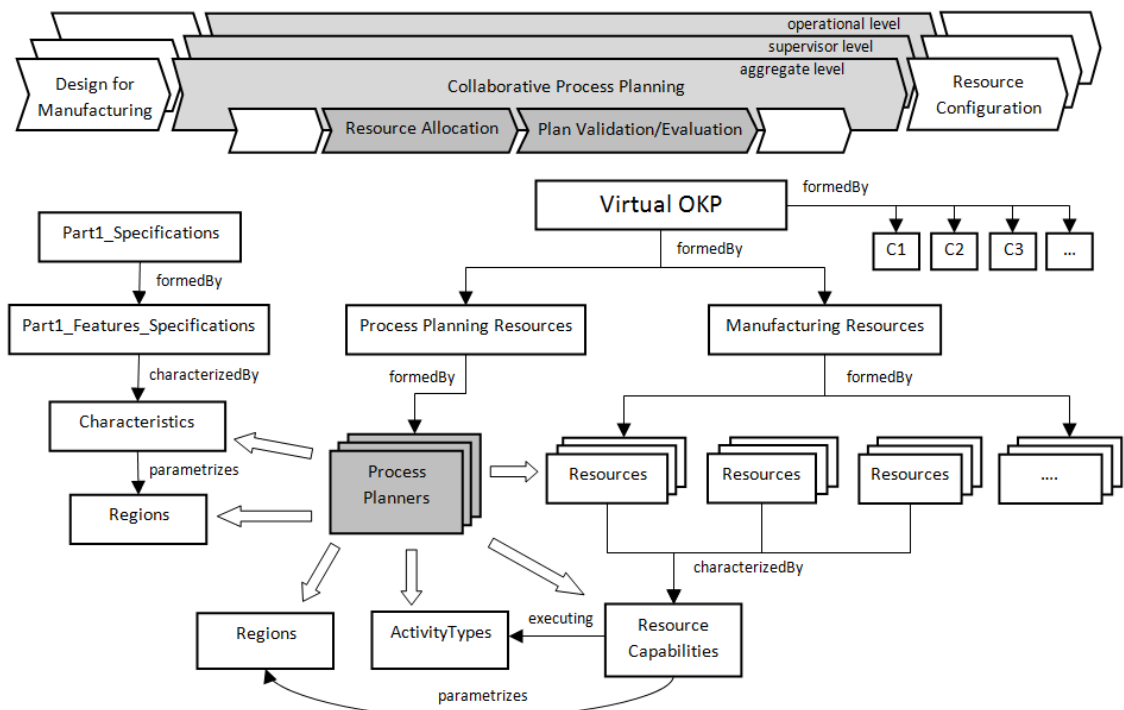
operational level
supervisor level
aggregate level
Design for Manufacturing
Collaborative Process Planning
Resource Configuration
Resource Allocation
Plan Validation/Evaluation

Virtual OKP
formedBy
C1
C2
C3
...
formedBy
Part1_Specifications
formedBy
Part1_Features_Specifications
characterizedBy
Characteristics
parametrizes
Regions
Process Planning Resources
formedBy
Process Planners
Manufacturing Resources
formedBy
Resources
Resources
Resources
....
characterizedBy
Regions
ActivityTypes
executing
Resource Capabilities
parametrizes